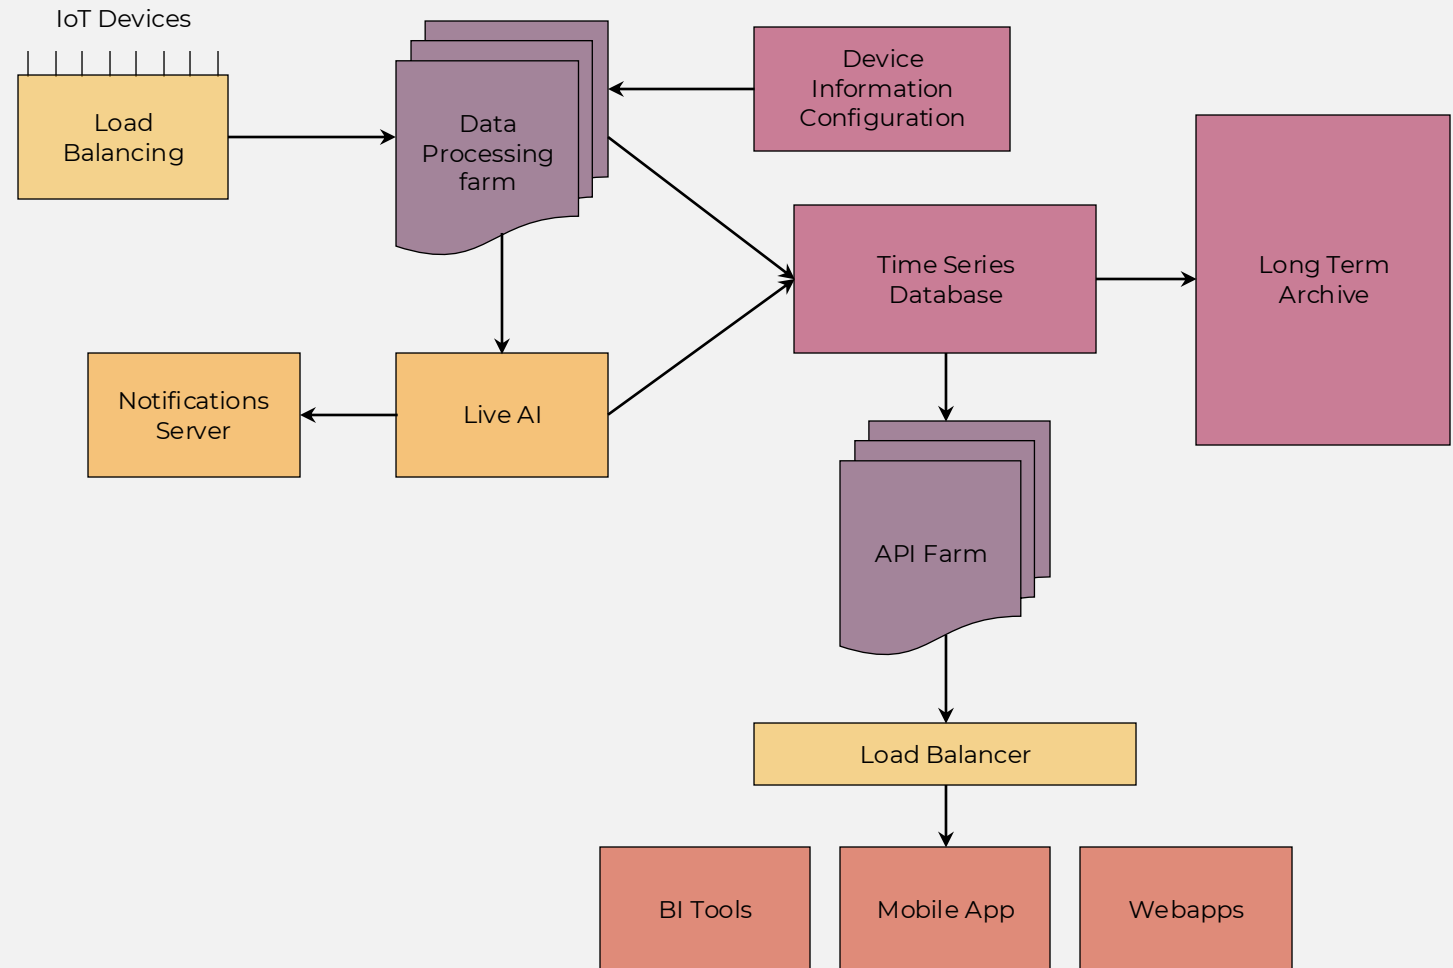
IoT Devices

Load Balancing

Data Processing farm

Device Information Configuration

Time Series Database

Long Term Archive

Notifications Server

Live AI

API Farm

Load Balancer

BI Tools

Mobile App

Webapps